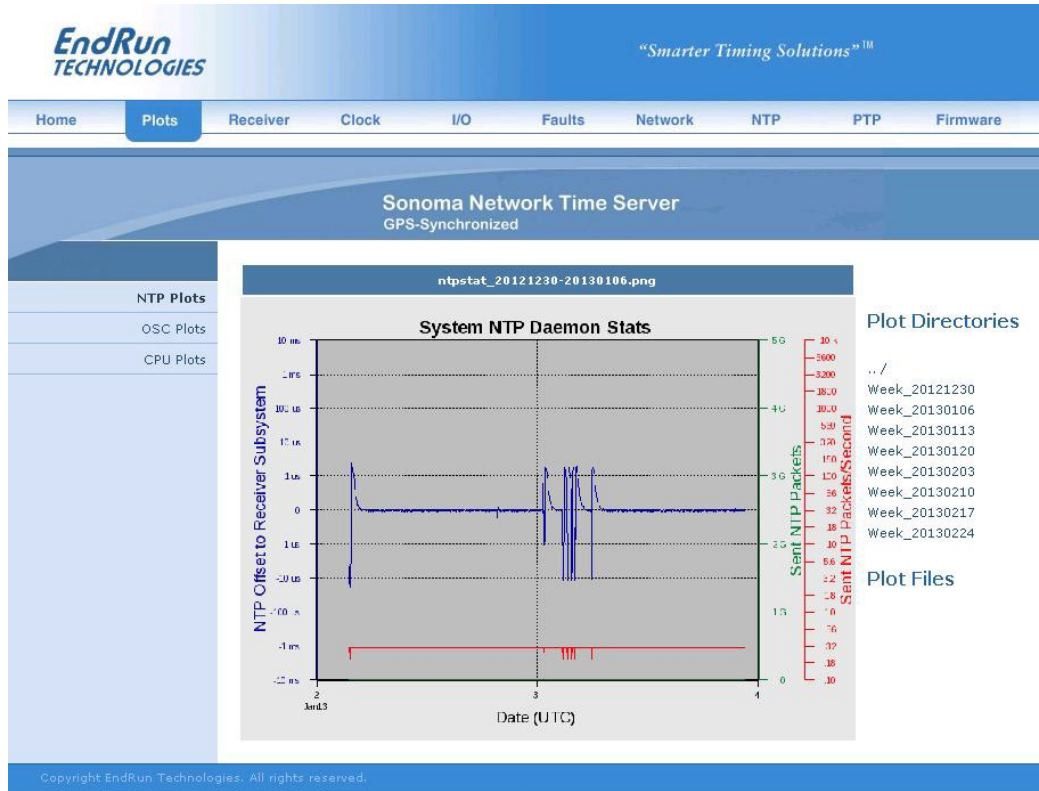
EndRun TECHNOLOGIES

"Smarter Timing Solutions"™

Home Plots Receiver Clock I/O Faults Network NTP PTP Firmware

Sonoma Network Time Server
GPS-Synchronized

NTP Plots
OSC Plots
CPU Plots

ntpstat_20121230-20130106.png

System NTP Daemon Stats

NTP Offset to Receiver Subsystem

10 ms
1 ms
100 us
10 us
1 us
0
1 us
10 us
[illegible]
1 ms
10 ms

Sent NTP Packets
5G
4G
3G
2G
1G
0

Sent NTP Packets/Second
10 k
3600
3200
1800
1000
560
320
180
100
56
32
18
10
5.6
3.2
1.8
1.0
.56
.32
.18
.10

2
Jan13
3
4
Date (UTC)

Plot Directories

../
Week_20121230
Week_20130106
Week_20130113
Week_20130120
Week_20130203
Week_20130210
Week_20130217
Week_20130224

Plot Files

Copyright EndRun Technologies. All rights reserved.